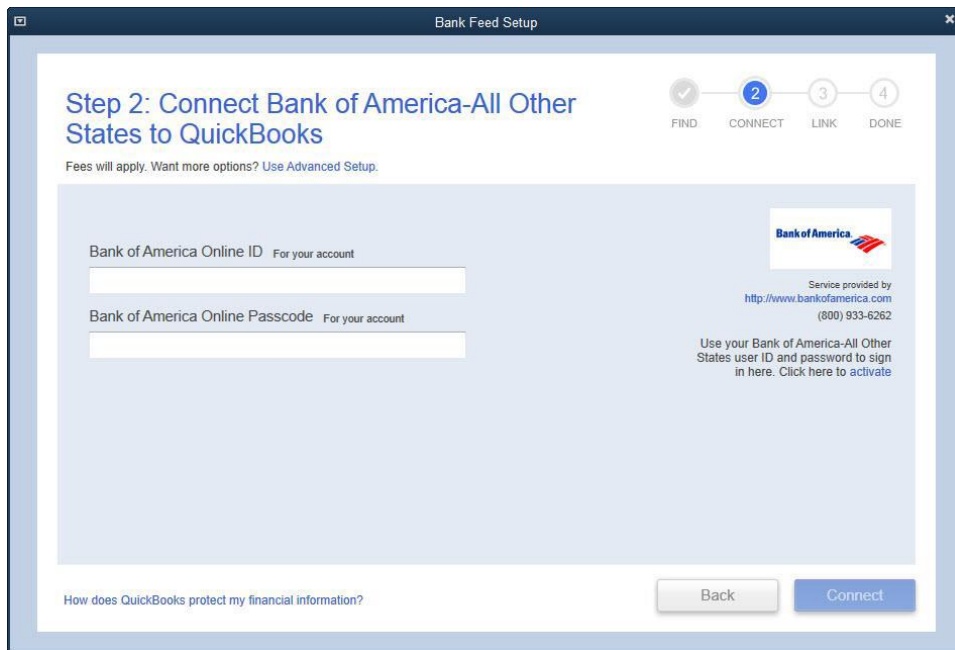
Bank Feed Setup

Step 2: Connect Bank of America-All Other States to QuickBooks

FIND
2
CONNECT
3
LINK
4
DONE

Fees will apply. Want more options? Use Advanced Setup.

Bank of America Online ID For your account

Bank of America Online Passcode For your account

Bank of America

Service provided by
http://www.bankofamerica.com
(800) 933-6262

Use your Bank of America-All Other States user ID and password to sign in here. Click here to activate

How does QuickBooks protect my financial information?

Back

Connect